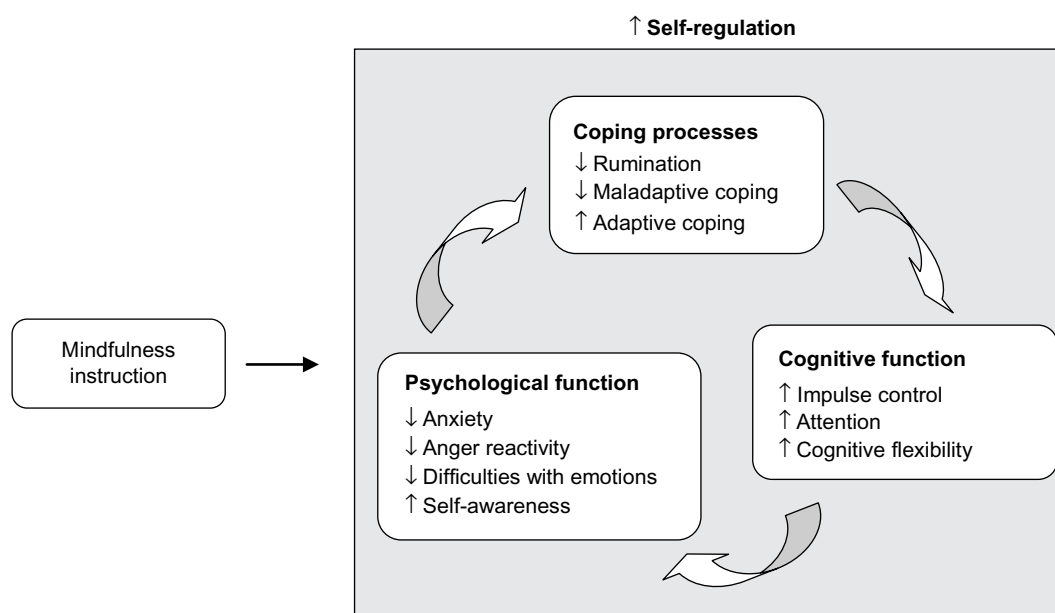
$\uparrow$ **Self-regulation**

Mindfulness instruction

**Coping processes**
$\downarrow$ Rumination
$\downarrow$ Maladaptive coping
$\uparrow$ Adaptive coping

**Cognitive function**
$\uparrow$ Impulse control
$\uparrow$ Attention
$\uparrow$ Cognitive flexibility

**Psychological function**
$\downarrow$ Anxiety
$\downarrow$ Anger reactivity
$\downarrow$ Difficulties with emotions
$\uparrow$ Self-awareness